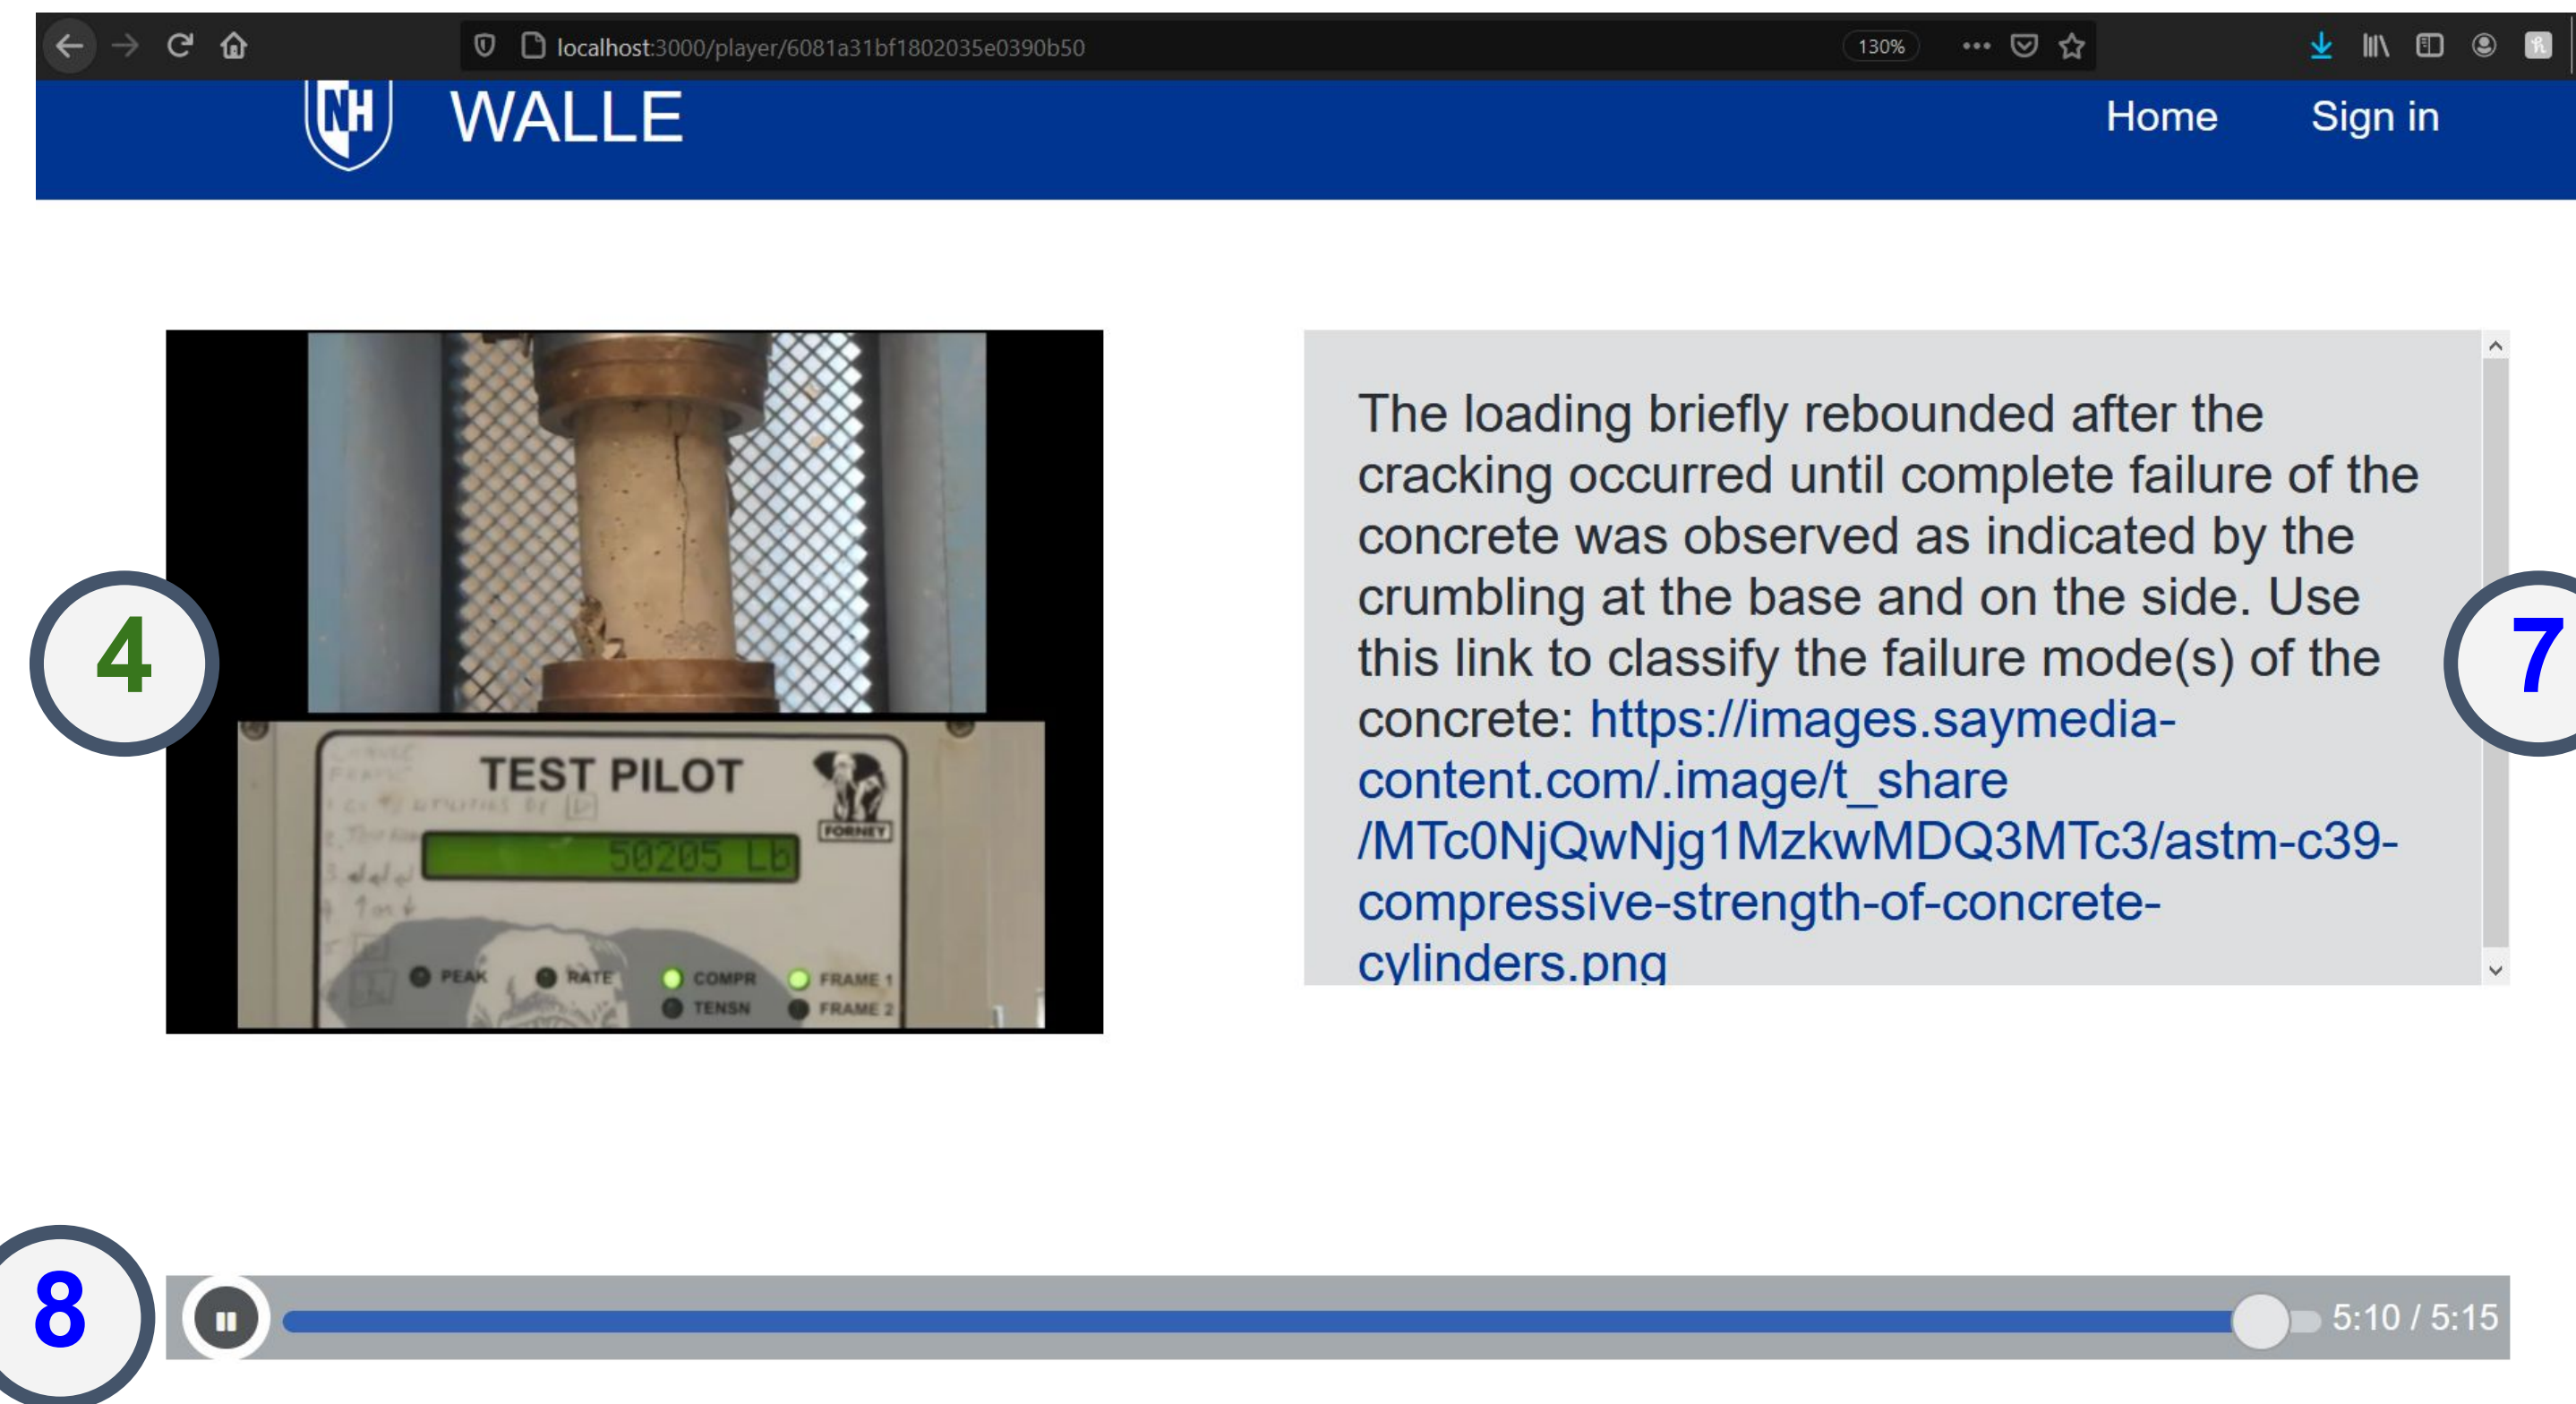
localhost:3000/player/6081a31bf1802035e0390b50

130%

UNH WALLE

Home

Sign in

4

TEST PILOT

50205 Lb

FORNEY

PEAK

RATE

COMPR

TENSN

FRAME 1

FRAME 2

The loading briefly rebounded after the cracking occurred until complete failure of the concrete was observed as indicated by the crumbling at the base and on the side. Use this link to classify the failure mode(s) of the concrete: https://images.saymedia-content.com/.image/t_share/MTc0NjQwNjg1MzkwMDQ3MTc3/astm-c39-compressive-strength-of-concrete-cylinders.png

7

8

5:10 / 5:15